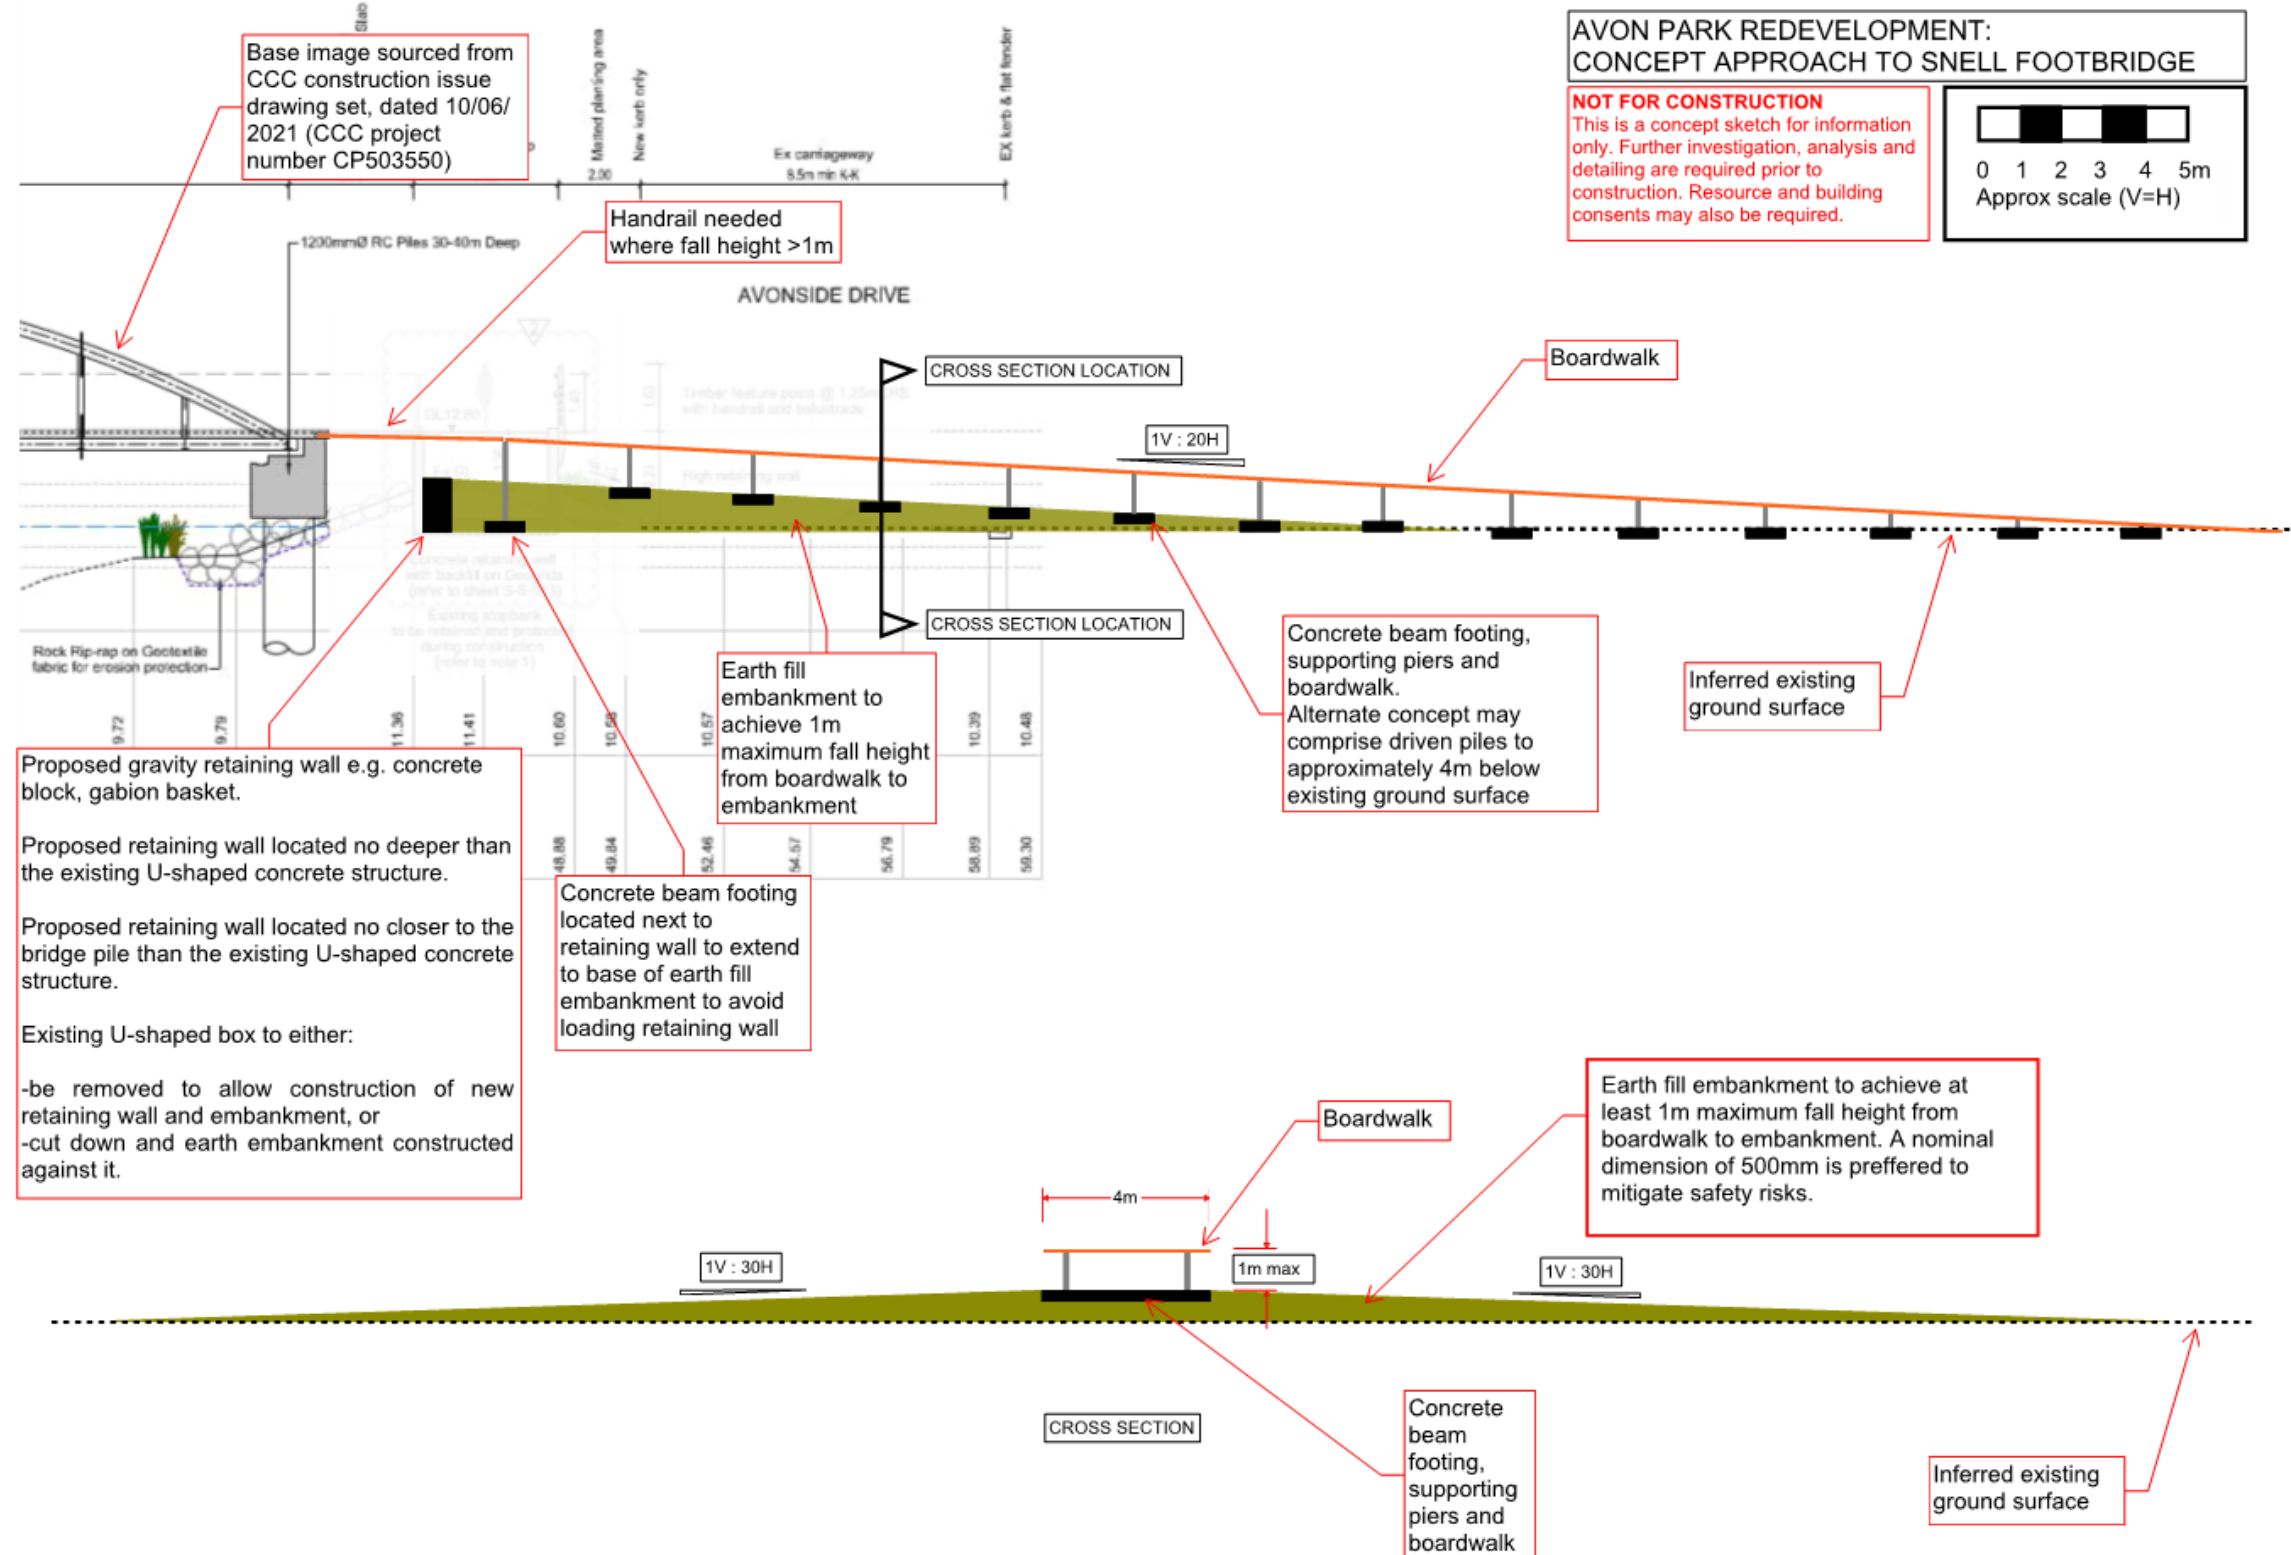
AVON PARK REDEVELOPMENT:
CONCEPT APPROACH TO SNELL FOOTBRIDGE

NOT FOR CONSTRUCTION
This is a concept sketch for information only. Further investigation, analysis and detailing are required prior to construction. Resource and building consents may also be required.

0 1 2 3 4 5m
Approx scale (V=H)

Base image sourced from CCC construction issue drawing set, dated 10/06/2021 (CCC project number CP503550)

Slab

Matted planting area

New kerb only

Ex carriageway
8.5m min K-K

EX kerb & flat fender

2.00

Handrail needed where fall height >1m

1200mmØ RC Piles 30-40m Deep

AVONSIDE DRIVE

CROSS SECTION LOCATION

Boardwalk

1V : 20H

CROSS SECTION LOCATION

Rock Rip-rap on Geotextile fabric for erosion protection

9.72
9.79
11.36
11.41
10.60
10.58
10.57
10.39
10.48

48.88
49.84
52.46
54.57
56.79
58.89
59.30

Earth fill embankment to achieve 1m maximum fall height from boardwalk to embankment

Concrete beam footing, supporting piers and boardwalk.
Alternate concept may comprise driven piles to approximately 4m below existing ground surface

Inferred existing ground surface

Proposed gravity retaining wall e.g. concrete block, gabion basket.

Proposed retaining wall located no deeper than the existing U-shaped concrete structure.

Proposed retaining wall located no closer to the bridge pile than the existing U-shaped concrete structure.

Existing U-shaped box to either:

-be removed to allow construction of new retaining wall and embankment, or
-cut down and earth embankment constructed against it.

Concrete beam footing located next to retaining wall to extend to base of earth fill embankment to avoid loading retaining wall

Boardwalk

Earth fill embankment to achieve at least 1m maximum fall height from boardwalk to embankment. A nominal dimension of 500mm is preffered to mitigate safety risks.

4m

1V : 30H

1m max

1V : 30H

CROSS SECTION

Concrete beam footing, supporting piers and boardwalk

Inferred existing ground surface